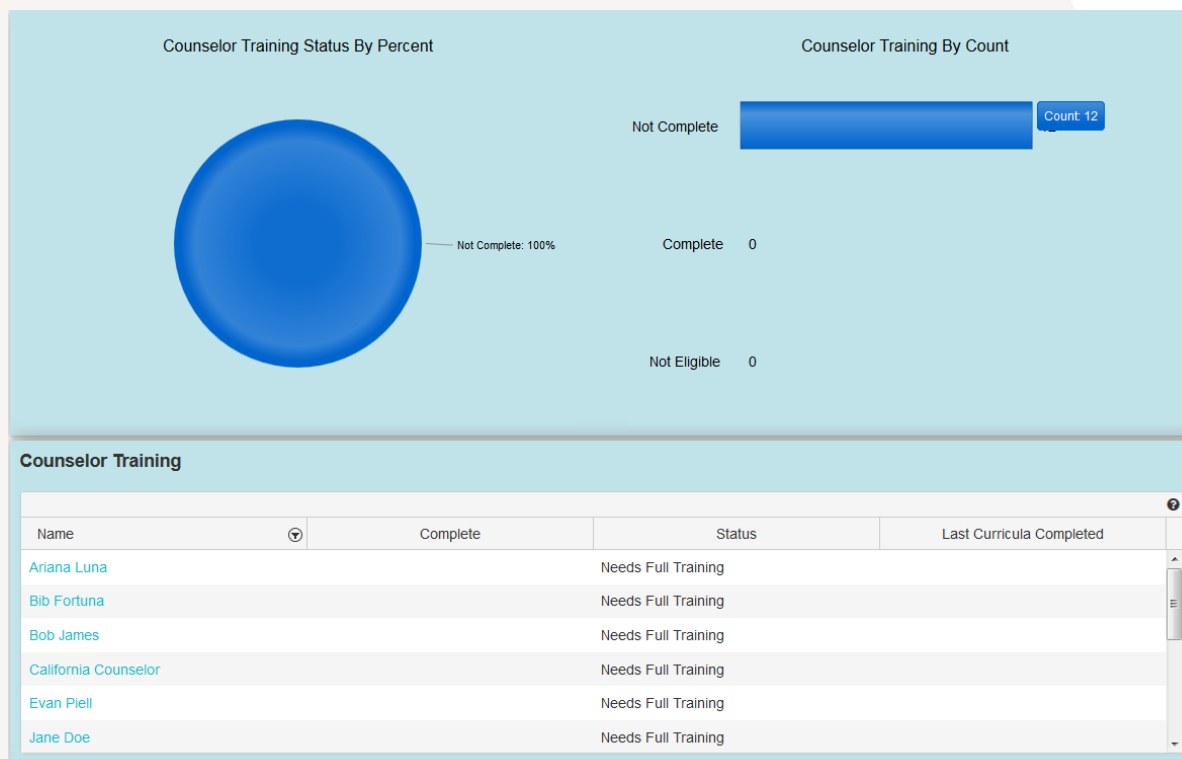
Counselor Training Status By Percent

Not Complete: 100%

Counselor Training By Count

Not Complete

Count: 12

Complete 0

Not Eligible 0

Counselor Training

| Name | Complete | Status | Last Curricula Completed |
|---|---|---|---|
| Ariana Luna | | Needs Full Training | |
| Bib Fortuna | | Needs Full Training | |
| Bob James | | Needs Full Training | |
| California Counselor | | Needs Full Training | |
| Evan Piell | | Needs Full Training | |
| Jane Doe | | Needs Full Training | |